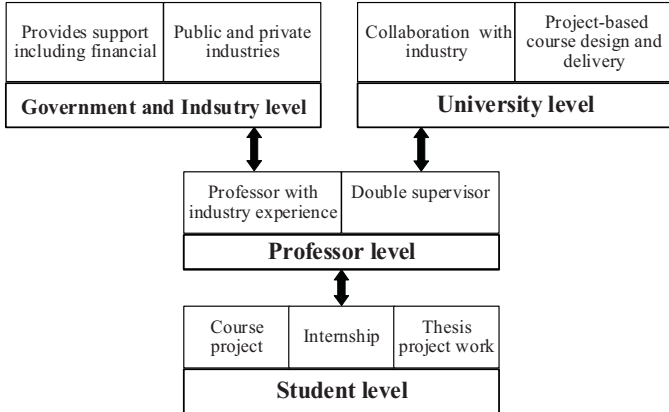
Provides support including financial

Public and private industries

Government and Indsutry level

Collaboration with industry

Project-based course design and delivery

University level

Professor with industry experience

Double supervisor

Professor level

Course project

Internship

Thesis project work

Student level